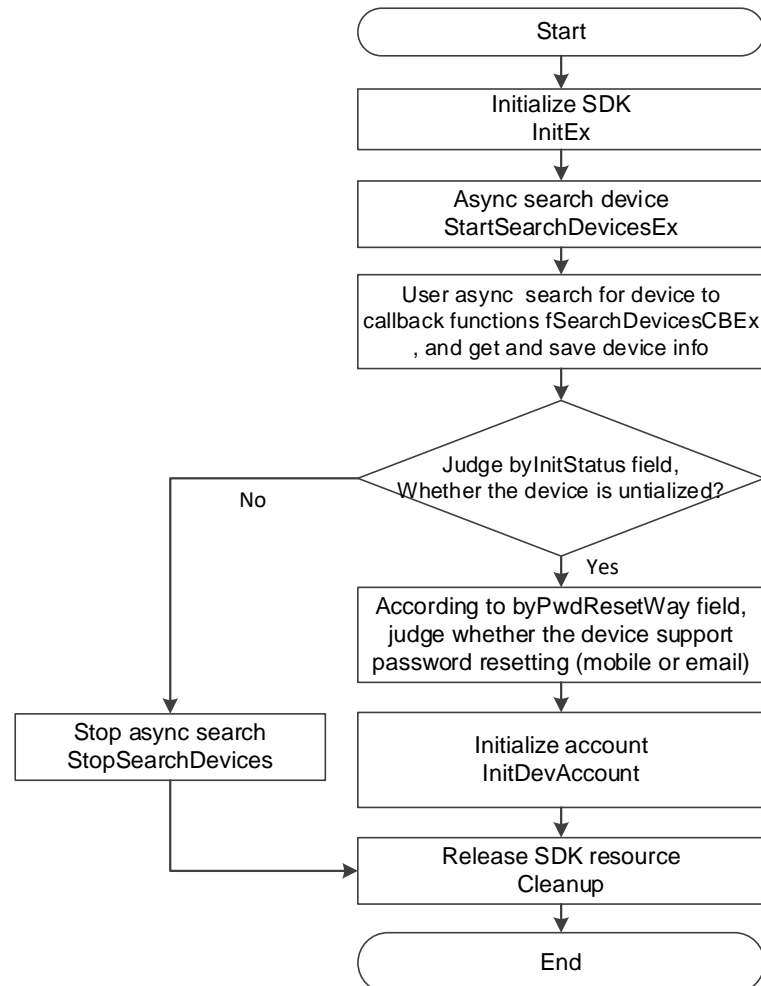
Start

Initialize SDK
InitEx

Async search device
StartSearchDevicesEx

User async search for device to callback functions fSearchDevicesCBEx , and get and save device info

Judge byInitStatus field, Whether the device is untialized?

No

Yes

According to byPwdResetWay field, judge whether the device support password resetting (mobile or email)

Initialize account
InitDevAccount

Stop async search
StopSearchDevices

Release SDK resource
Cleanup

End